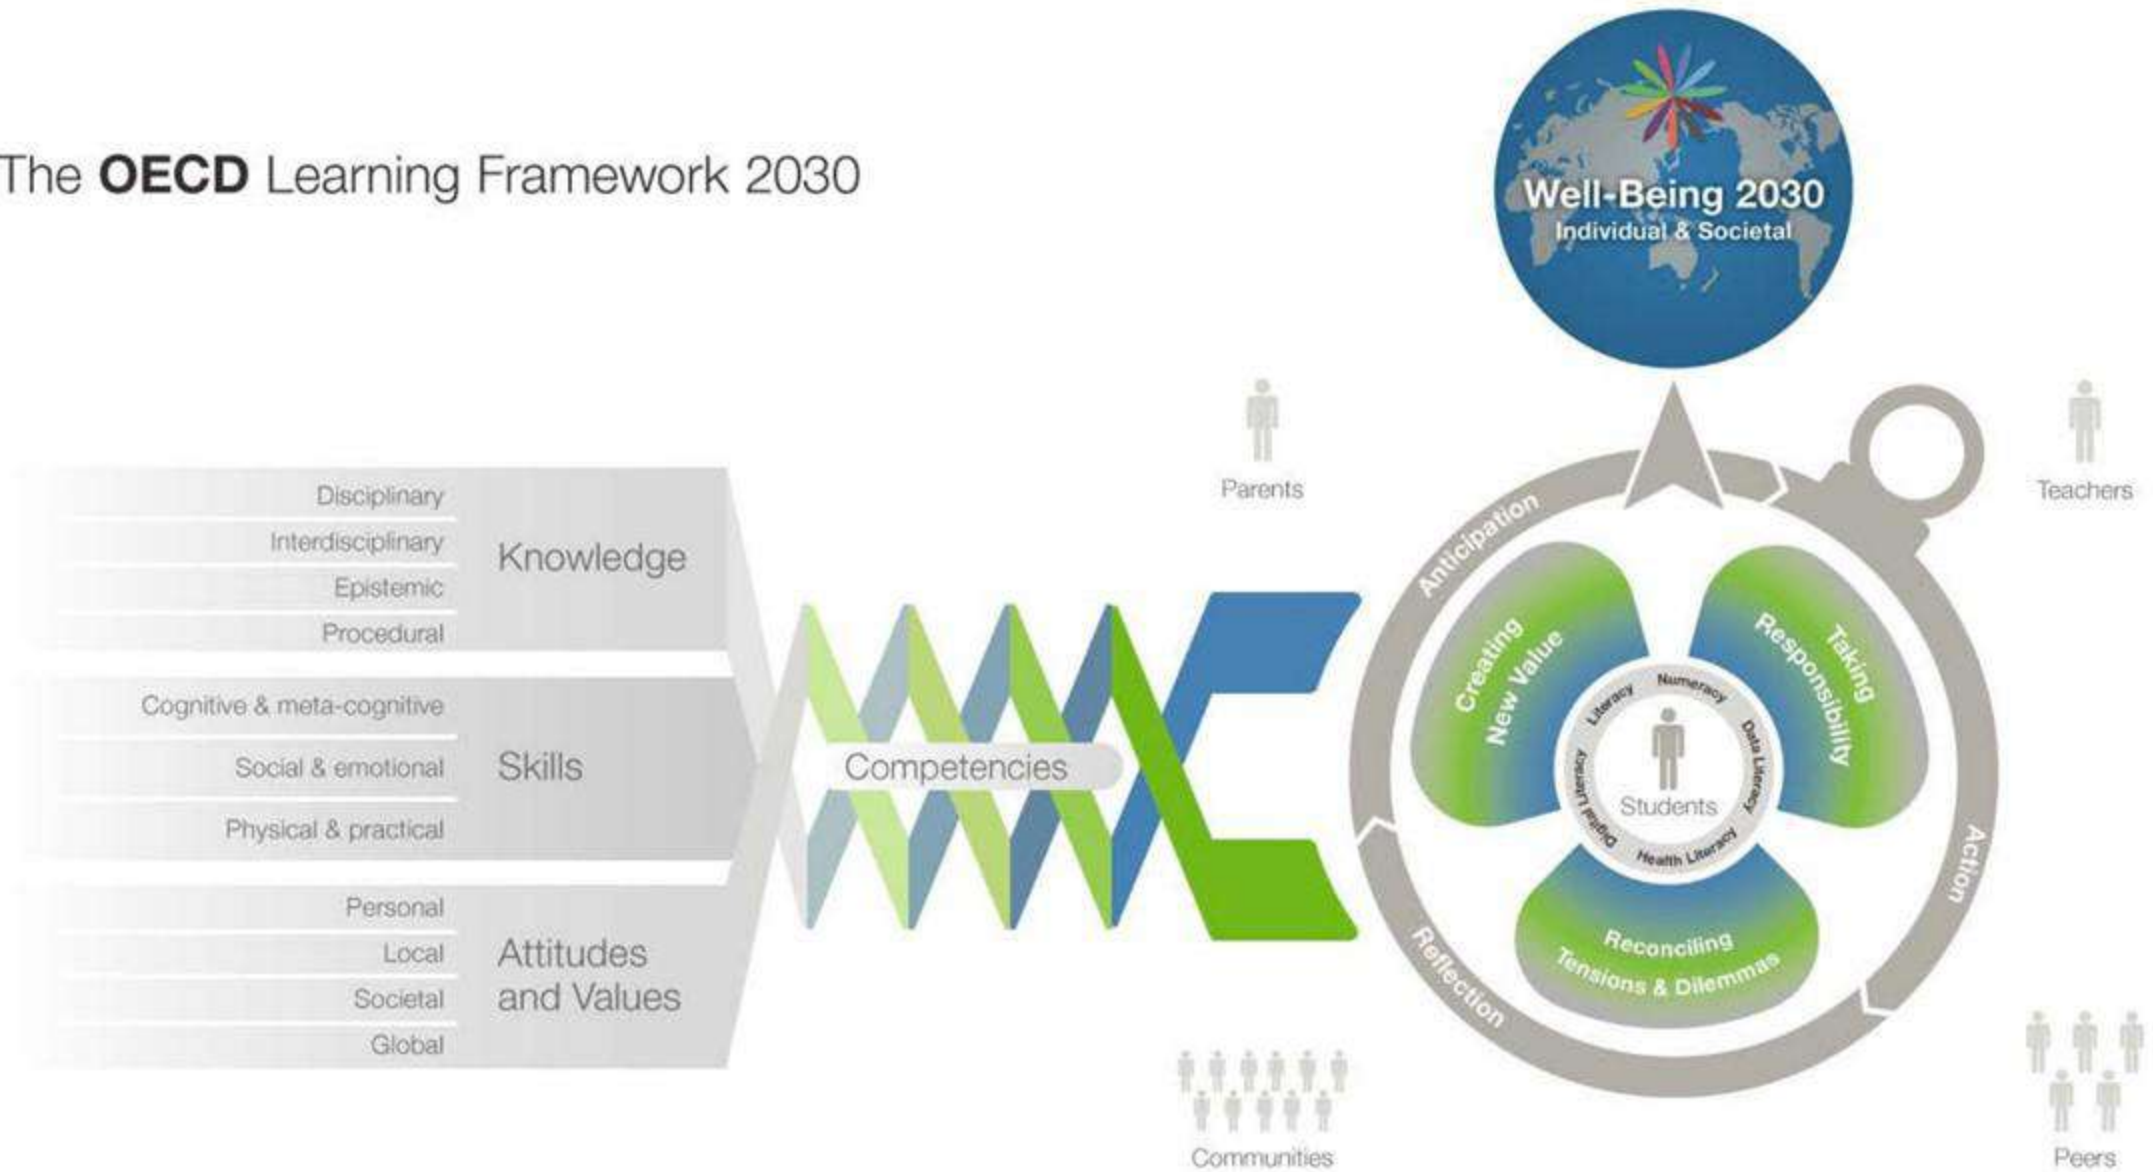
The **OECD** Learning Framework 2030

Well-Being 2030
Individual & Societal

Disciplinary
Interdisciplinary
Epistemic
Procedural
Knowledge

Cognitive & meta-cognitive
Social & emotional
Physical & practical
Skills

Personal
Local
Societal
Global
Attitudes and Values

Competencies

Parents
Teachers
Communities
Peers

Anticipation
Action
Reflection

Creating New Value
Taking Responsibility
Reconciling Tensions & Dilemmas

Literacy
Numeracy
Data Literacy
Health Literacy
Digital Literacy
Students